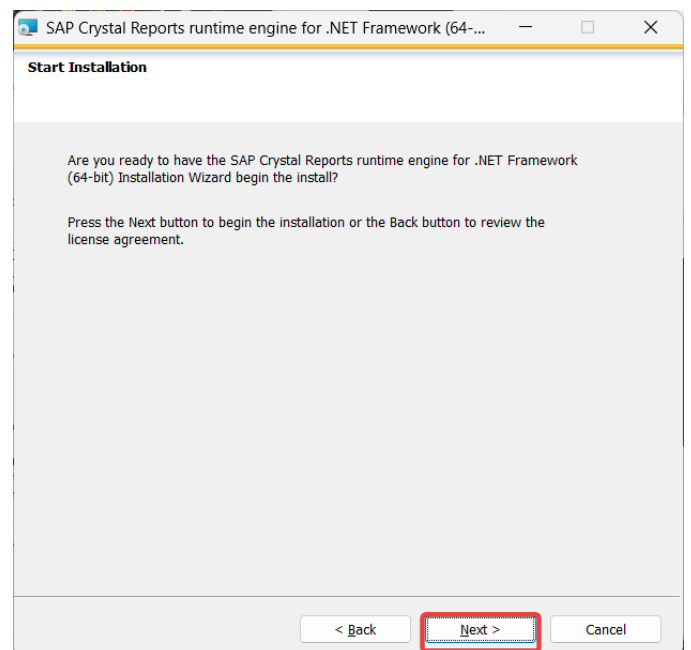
SAP Crystal Reports runtime engine for .NET Framework (64-...

Start Installation

Are you ready to have the SAP Crystal Reports runtime engine for .NET Framework (64-bit) Installation Wizard begin the install?

Press the Next button to begin the installation or the Back button to review the license agreement.

< Back Next > Cancel